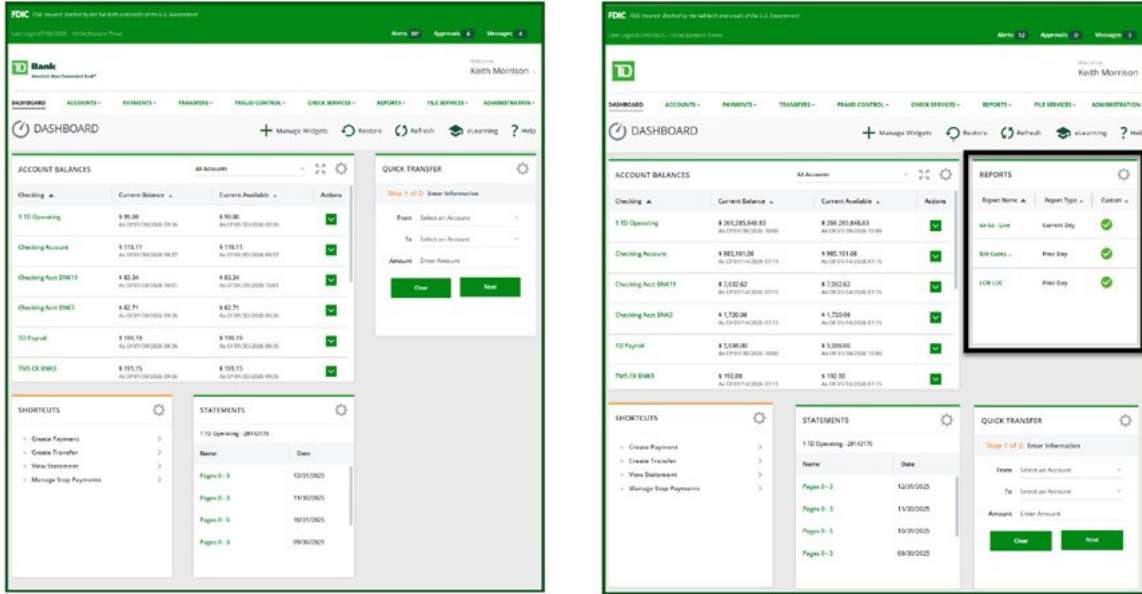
FDIC FDIC-Insured - Backed by the full faith and credit of the U.S. Government

Last Login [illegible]

Alerts Approvals 4 Messages 4

TD Bank
America's Most Convenient Bank

Welcome
Keith Morrison

DASHBOARD ACCOUNTS PAYMENTS TRANSFERS FRAUD CONTROL CHECK SERVICES REPORTS FILE SERVICES ADMINISTRATION

DASHBOARD

Manage Widgets Restore Refresh eLearning Help

ACCOUNT BALANCES All Accounts

| Checking | Current Balance | Current Available | Actions |
|---|---|---|---|
| 1 TD Operating | \$ 95.00 | \$ 95.00 | |
| Checking Account | \$ 119.11 | \$ 119.11 | |
| Checking Acct BNK15 | \$ 83.34 | \$ 83.34 | |
| Checking Acct BNK3 | \$ 62.71 | \$ 62.71 | |
| TD Payroll | \$ 195.19 | \$ 195.19 | |
| TMS CK BNK3 | \$ 191.15 | \$ 191.15 | |

QUICK TRANSFER
Step 1 of 2: Enter Information
From Select an Account
To Select an Account
Amount Enter Amount
Clear Next

SHORTCUTS
Create Payment
Create Transfer
View Statement
Manage Stop Payments

STATEMENTS
1 TD Operating - 28143170

| Name | Date |
|---|---|
| Pages 0 - 3 | 12/31/2025 |
| Pages 0 - 3 | 11/30/2025 |
| Pages 0 - 5 | 10/31/2025 |
| Pages 0 - 3 | 09/30/2025 |

FDIC FDIC-Insured - Backed by the full faith and credit of the U.S. Government

Last Login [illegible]

Alerts 12 Approvals 0 Messages 3

Welcome
Keith Morrison

DASHBOARD ACCOUNTS PAYMENTS TRANSFERS FRAUD CONTROL CHECK SERVICES REPORTS FILE SERVICES ADMINISTRATION

DASHBOARD

Manage Widgets Restore Refresh eLearning Help

ACCOUNT BALANCES All Accounts

| Checking | Current Balance | Current Available | Actions |
|---|---|---|---|
| 1 TD Operating | \$ 203,285,848.83 | \$ 280,285,848.83 | |
| Checking Account | \$ 985,161.08 | \$ 980,161.08 | |
| Checking Acct BNK15 | \$ 7,032.62 | \$ 7,032.62 | |
| Checking Acct BNK3 | \$ 1,720.06 | \$ 1,720.06 | |
| TD Payroll | \$ 5,030.00 | \$ 5,030.00 | |
| TMS CK BNK3 | \$ 192.00 | \$ 192.00 | |

REPORTS

| Report Name | Report Type | Custom |
|---|---|---|
| Go Go - Live | Current Day | |
| BAI Codes ... | Prior Day | |
| LOB LOC | Prior Day | |

SHORTCUTS
Create Payment
Create Transfer
View Statement
Manage Stop Payments

STATEMENTS
1 TD Operating - 28143170

| Name | Date |
|---|---|
| Pages 0 - 3 | 12/31/2025 |
| Pages 0 - 3 | 11/30/2025 |
| Pages 0 - 5 | 10/31/2025 |
| Pages 0 - 3 | 09/30/2025 |

QUICK TRANSFER
Step 1 of 2: Enter Information
From Select an Account
To Select an Account
Amount Enter Amount
Clear Next